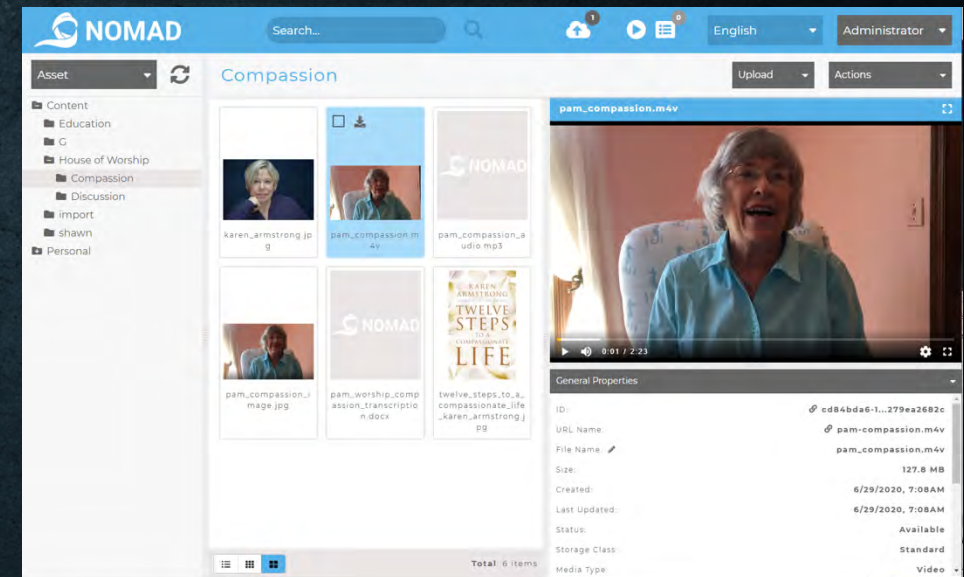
NOMAD

Search...

1

0

English

Administrator

Asset

Compassion

Upload

Actions

Content
Education
G
House of Worship
Compassion
Discussion
import
shawn
Personal

karen_armstrong.jpg

pam_compassion.m4v

NOMAD

pam_compassion_audio.mp3

pam_compassion_image.jpg

NOMAD

pam_worship_compassion_transcription.docx

KAREN ARMSTRONG TWELVE STEPS TO A COMPASSIONATE LIFE

twelve_steps_to_a_compassionate_life_karen_armstrong.jpg

Total: 6 items

pam_compassion.m4v

0:01 / 2:23

General Properties

| | |
|---|---|
| ID: | cd84bda6-1...279ea2682c |
| URL Name: | pam-compassion.m4v |
| File Name: | pam_compassion.m4v |
| Size: | 127.8 MB |
| Created: | 6/29/2020, 7:08AM |
| Last Updated: | 6/29/2020, 7:08AM |
| Status: | Available |
| Storage Class: | Standard |
| Media Type: | Video |